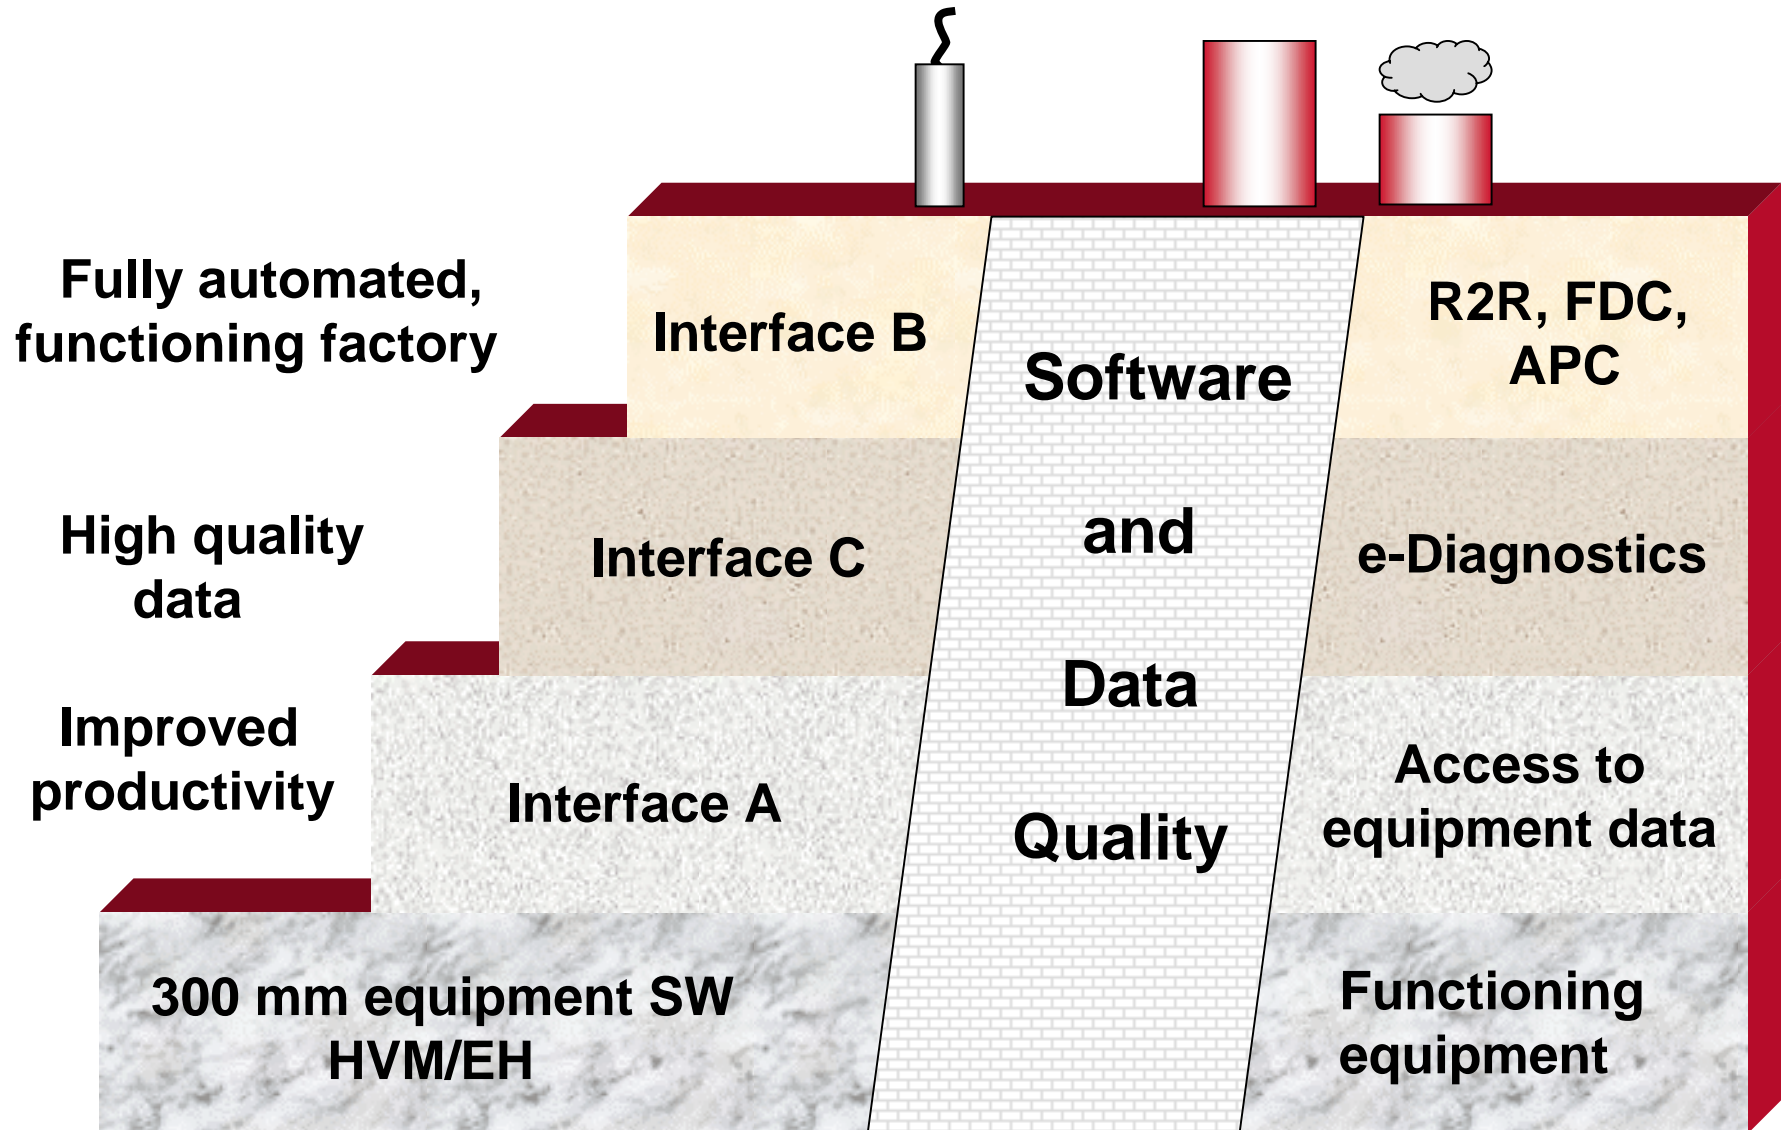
Fully automated, functioning factory

Interface B

Software

and

Data

Quality

R2R, FDC, APC

High quality data

Interface C

e-Diagnostics

Improved productivity

Interface A

Access to equipment data

300 mm equipment SW HVM/EH

Functioning equipment